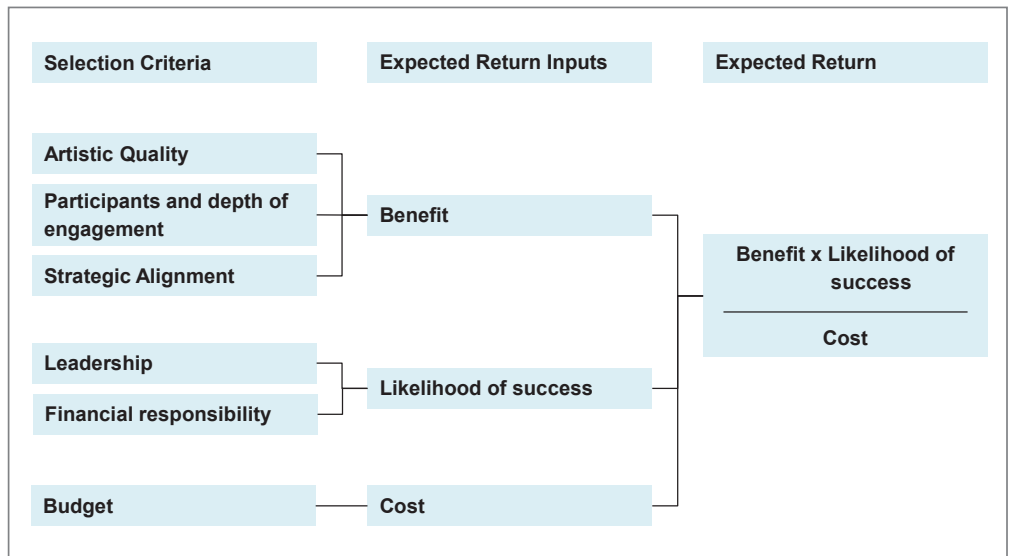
Selection Criteria

Expected Return Inputs

Expected Return

Artistic Quality

Participants and depth of engagement

Strategic Alignment

Benefit

$\frac{\text{Benefit x Likelihood of success}}{\text{Cost}}$

Leadership

Financial responsibility

Likelihood of success

Budget

Cost